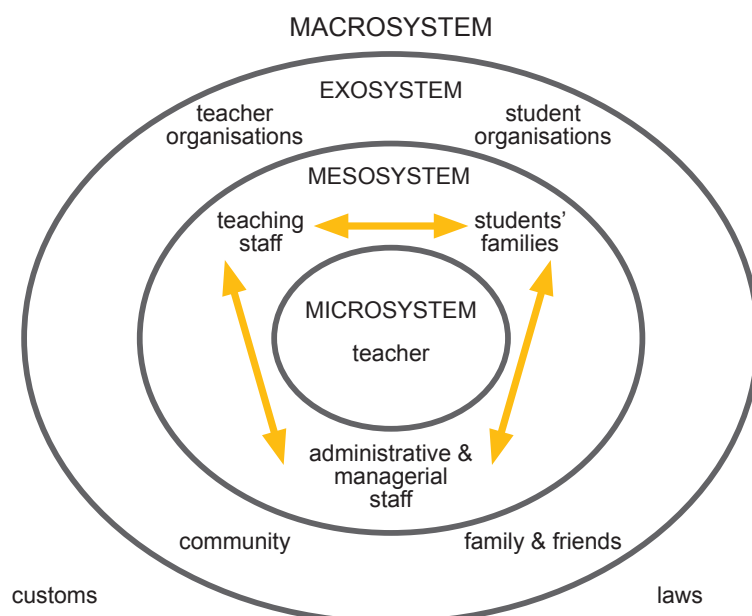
MACROSYSTEM

EXOSYSTEM

teacher organisations

student organisations

MESOSYSTEM

teaching staff

students' families

MICROSYSTEM

teacher

administrative & managerial staff

community

family & friends

customs

laws